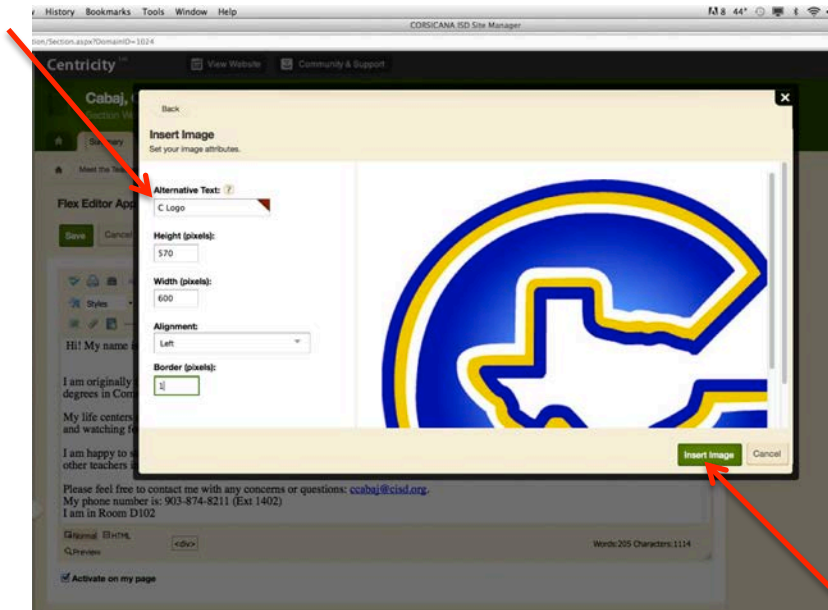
History Bookmarks Tools Window Help
CORSICANA ISD Site Manager
44°
tion/Section.aspx?DomainID=1024
Centricity
View Website
Community & Support
Cabaj, C
Section W
Summary
Meet the Tea
Flex Editor App
Save
Cancel
Styles
Hi! My name is
I am originally
degrees in Com
My life centers
and watching fo
I am happy to s
other teachers i
Please feel free to contact me with any concerns or questions: ccabaj@cisd.org.
My phone number is: 903-874-8211 (Ext 1402)
I am in Room D102
Normal HTML
Preview
<div>
Words:205 Characters:1114
Activate on my page

Back
Insert Image
Set your image attributes.
Alternative Text: ?
C Logo
Height (pixels):
570
Width (pixels):
600
Alignment:
Left
Border (pixels):
1
Insert Image
Cancel